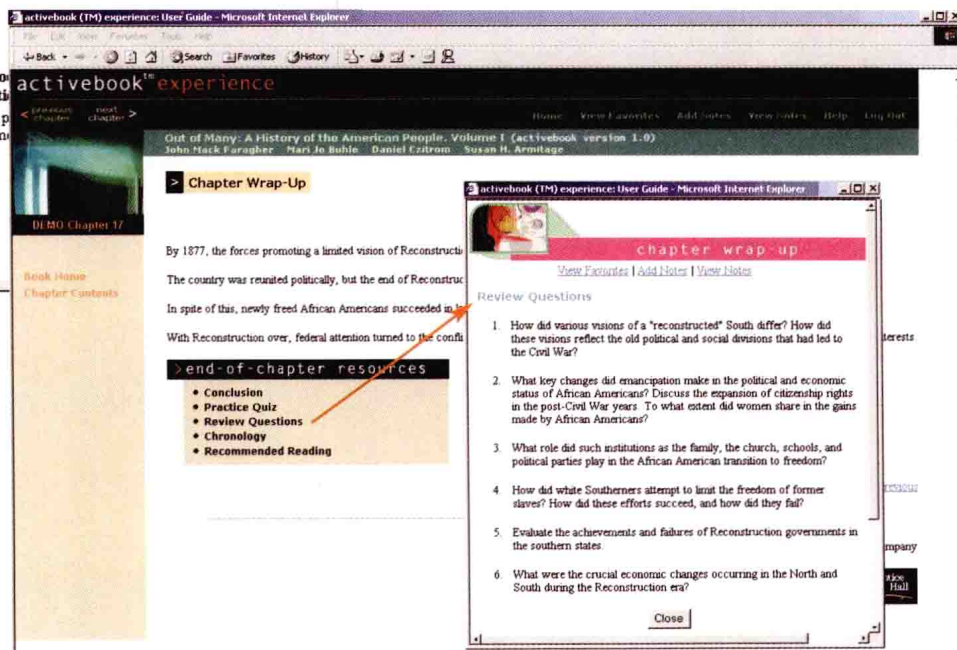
activebook (TM) experience: User Guide - Microsoft Internet Explorer

File Edit View Favorites Tools Help

Back Search Favorites History

activebook™ experience

< previous chapter next chapter >

Home View Favorites Add Notes View Notes Help Log Out

Out of Many: A History of the American People, Volume I (activebook version 1.0)
John Mack Faragher Mari Jo Buhle Daniel Czitrom Susan H. Armitage

DEMO Chapter 17

Book Home
Chapter Contents

> Chapter Wrap-Up

By 1877, the forces promoting a limited vision of Reconstructi

The country was reunited politically, but the end of Reconstruc

In spite of this, newly freed African Americans succeeded in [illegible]

With Reconstruction over, federal attention turned to the confli

>end-of-chapter resources

• Conclusion
• Practice Quiz
• Review Questions
• Chronology
• Recommended Reading

terests

previous

mpany

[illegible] Hall

activebook (TM) experience: User Guide - Microsoft Internet Explorer

chapter wrap-up

View Favorites | Add Notes | View Notes

Review Questions

1. How did various visions of a "reconstructed" South differ? How did these visions reflect the old political and social divisions that had led to the Civil War?

2. What key changes did emancipation make in the political and economic status of African Americans? Discuss the expansion of citizenship rights in the post-Civil War years. To what extent did women share in the gains made by African Americans?

3. What role did such institutions as the family, the church, schools, and political parties play in the African American transition to freedom?

4. How did white Southerners attempt to limit the freedom of former slaves? How did these efforts succeed, and how did they fail?

5. Evaluate the achievements and failures of Reconstruction governments in the southern states.

6. What were the crucial economic changes occurring in the North and South during the Reconstruction era?

Close